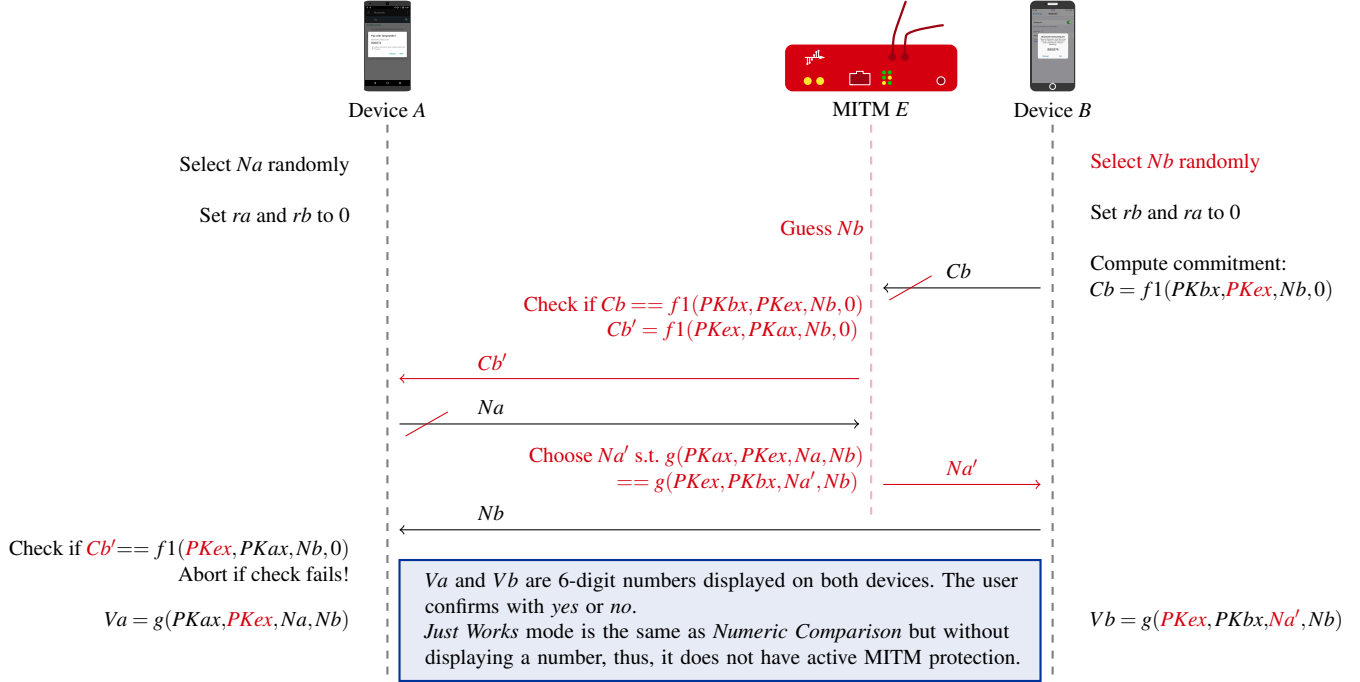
Device $A$

MITM $E$

Device $B$

Select $Na$ randomly

Select $Nb$ randomly

Set $ra$ and $rb$ to 0

Set $rb$ and $ra$ to 0

Guess $Nb$

$Cb$

Compute commitment:
$Cb = f1(PKbx, PKex, Nb, 0)$

Check if $Cb == f1(PKbx, PKex, Nb, 0)$
$Cb' = f1(PKex, PKax, Nb, 0)$

$Cb'$

$Na$

Choose $Na'$ s.t. $g(PKax, PKex, Na, Nb)$
$== g(PKex, PKbx, Na', Nb)$

$Na'$

$Nb$

Check if $Cb' == f1(PKex, PKax, Nb, 0)$
Abort if check fails!

$Va = g(PKax, PKex, Na, Nb)$

$Va$ and $Vb$ are 6-digit numbers displayed on both devices. The user confirms with *yes* or *no*.
*Just Works* mode is the same as *Numeric Comparison* but without displaying a number, thus, it does not have active MITM protection.

$Vb = g(PKex, PKbx, Na', Nb)$